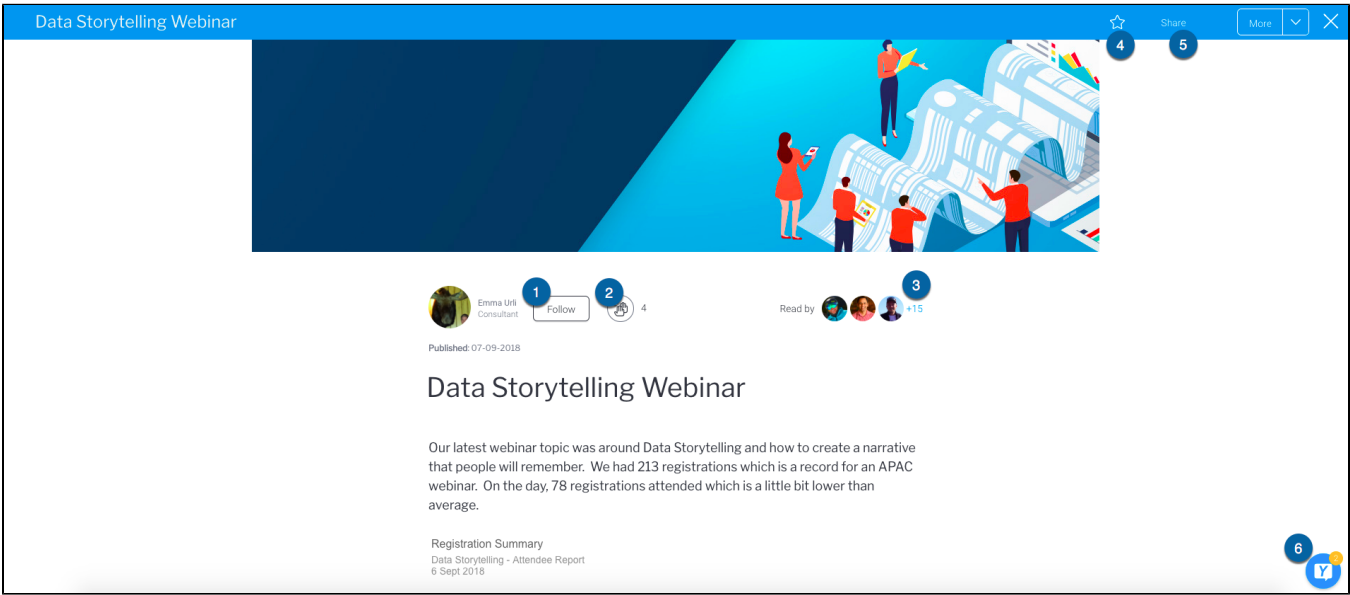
Data Storytelling Webinar

Share

More

4

5

Emma Urli
Consultant

1

Follow

2

4

Read by

3

+15

Published: 07-09-2018

Data Storytelling Webinar

Our latest webinar topic was around Data Storytelling and how to create a narrative that people will remember. We had 213 registrations which is a record for an APAC webinar. On the day, 78 registrations attended which is a little bit lower than average.

Registration Summary
Data Storytelling - Attendee Report
6 Sept 2018

6

Y